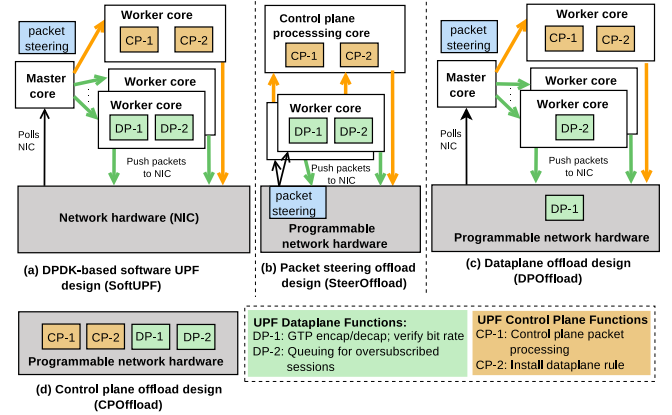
packet steering

Worker core

CP-1 CP-2

Master core

Worker core

Worker core

DP-1 DP-2

Polls NIC

Push packets to NIC

Network hardware (NIC)

(a) DPDK-based software UPF design (SoftUPF)

Control plane processsing core

CP-1 CP-2

Worker core

DP-1 DP-2

Push packets to NIC

packet steering

Programmable network hardware

(b) Packet steering offload design (SteerOffload)

packet steering

Worker core

CP-1 CP-2

Master core

Worker core

Worker core

DP-2

Polls NIC

Push packets to NIC

DP-1

Programmable network hardware

(c) Dataplane offload design (DPOffload)

CP-1 CP-2 DP-1 DP-2

Programmable network hardware

(d) Control plane offload design (CPOffload)

UPF Dataplane Functions:
DP-1: GTP encap/decap; verify bit rate
DP-2: Queuing for oversubscribed sessions

UPF Control Plane Functions
CP-1: Control plane packet processing
CP-2: Install dataplane rule